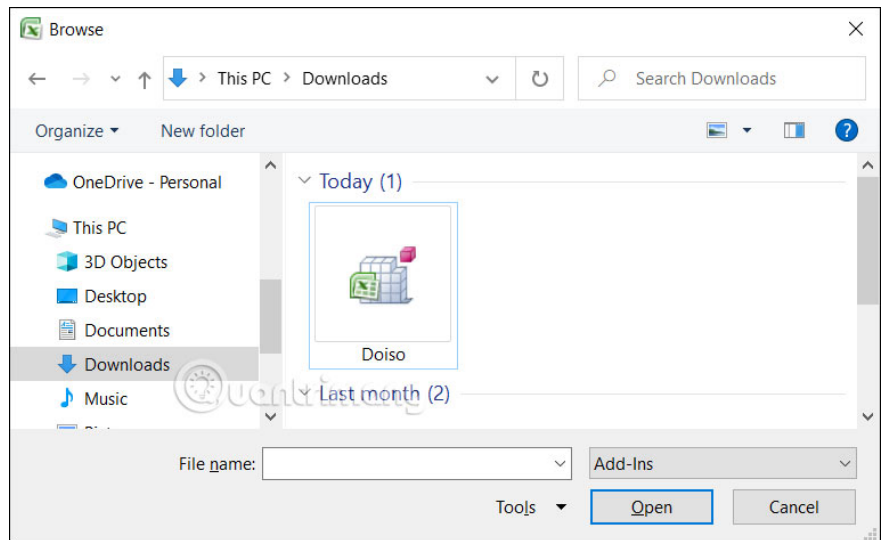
Browse

This PC > Downloads

Search Downloads

Organize ▾ New folder

OneDrive - Personal

This PC

3D Objects

Desktop

Documents

Downloads

Music

Today (1)

Doiso

Last month (2)

Quantrimang

File name:

Add-Ins

Tools ▾

Open

Cancel